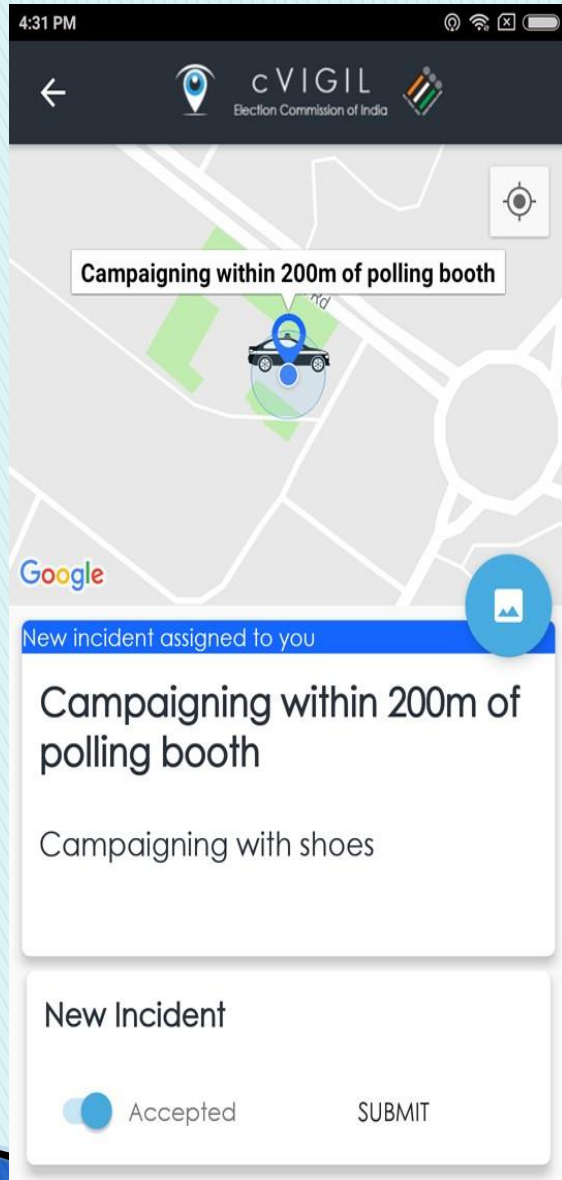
4:31 PM

cVIGIL
Election Commission of India

Campaigning within 200m of polling booth

Rd

Google

New incident assigned to you

Campaigning within 200m of polling booth

Campaigning with shoes

New Incident

Accepted

SUBMIT